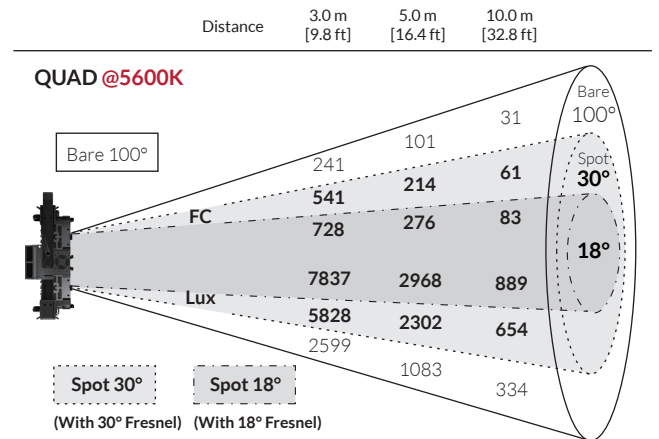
| Distance | 3.0 m [9.8 ft] | 5.0 m [16.4 ft] | 10.0 m [32.8 ft] |
|---|---|---|---|

QUAD @5600K

Bare 100°

FC

Lux

| | 3.0 m | 5.0 m | 10.0 m |
|---|---|---|---|
| FC Bare 100° | 241 | 101 | 31 |
| FC Spot 30° | 541 | 214 | 61 |
| FC Spot 18° | 728 | 276 | 83 |
| Lux Spot 18° | 7837 | 2968 | 889 |
| Lux Spot 30° | 5828 | 2302 | 654 |
| Lux Bare 100° | 2599 | 1083 | 334 |

Bare 100°

Spot 30°

18°

Spot 30° (With 30° Fresnel)

Spot 18° (With 18° Fresnel)